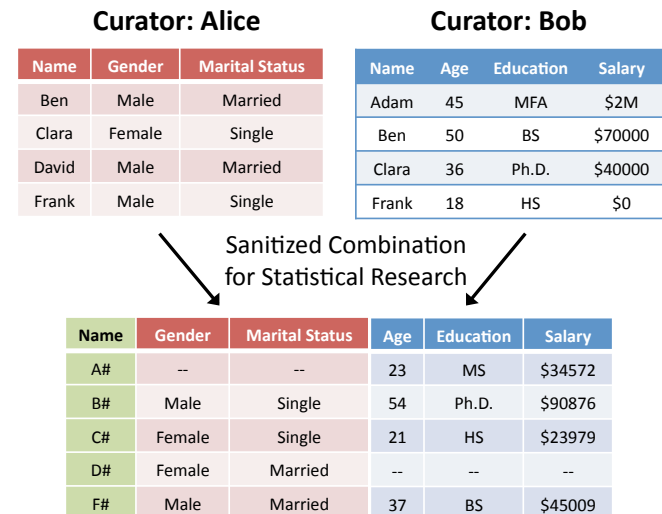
Curator: Alice

| Name | Gender | Marital Status |
|---|---|---|
| Ben | Male | Married |
| Clara | Female | Single |
| David | Male | Married |
| Frank | Male | Single |

Curator: Bob

| Name | Age | Education | Salary |
|---|---|---|---|
| Adam | 45 | MFA | $2M |
| Ben | 50 | BS | $70000 |
| Clara | 36 | Ph.D. | $40000 |
| Frank | 18 | HS | $0 |

Sanitized Combination for Statistical Research

| Name | Gender | Marital Status | Age | Education | Salary |
|---|---|---|---|---|---|
| A# | -- | -- | 23 | MS | $34572 |
| B# | Male | Single | 54 | Ph.D. | $90876 |
| C# | Female | Single | 21 | HS | $23979 |
| D# | Female | Married | -- | -- | -- |
| F# | Male | Married | 37 | BS | $45009 |